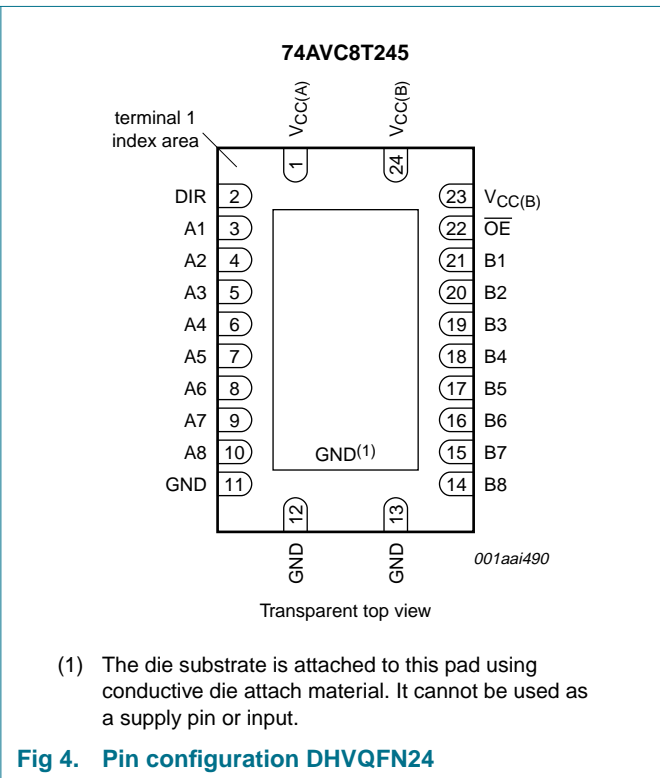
74AVC8T245

terminal 1 index area

$V_{CC(A)}$
$V_{CC(B)}$

1
24

DIR 2
A1 3
A2 4
A3 5
A4 6
A5 7
A6 8
A7 9
A8 10
GND 11

23 $V_{CC(B)}$
22 $\overline{OE}$
21 B1
20 B2
19 B3
18 B4
17 B5
16 B6
15 B7
14 B8

GND$^{(1)}$

12
13

GND
GND

001aai490

Transparent top view

(1) The die substrate is attached to this pad using conductive die attach material. It cannot be used as a supply pin or input.

Fig 4. Pin configuration DHVQFN24